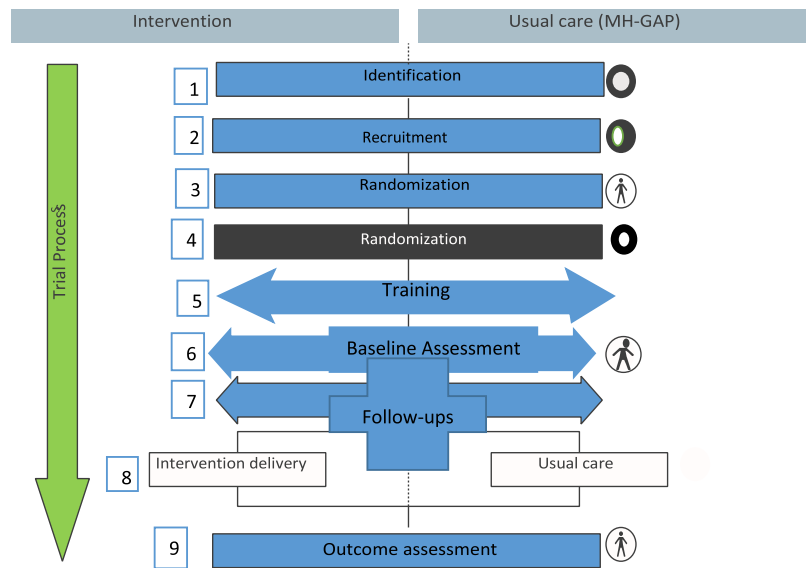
Intervention

Usual care (MH-GAP)

Trial Process$

1 Identification

2 Recruitment

3 Randomization

4 Randomization

5 Training

6 Baseline Assessment

7 Follow-ups

8 Intervention delivery

Usual care

9 Outcome assessment